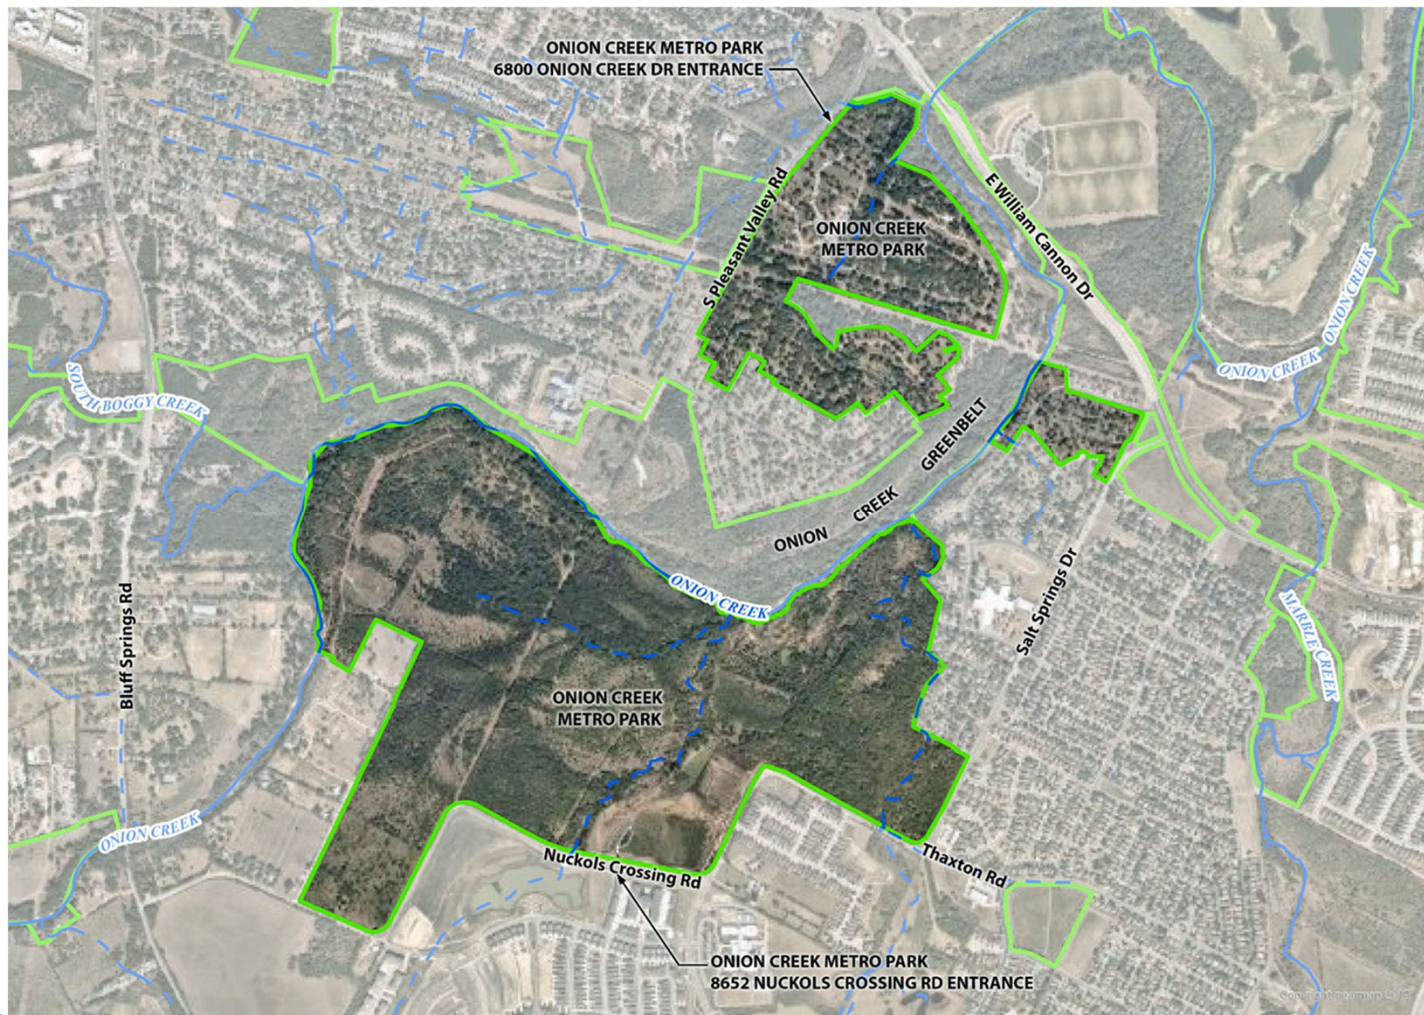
ONION CREEK METRO PARK
6800 ONION CREEK DR ENTRANCE

S Pleasant Valley Rd

ONION CREEK
METRO PARK

E William Cannon Dr

SOUTH BOGGY CREEK

ONION CREEK

ONION CREEK

ONION CREEK GREENBELT

ONION CREEK

Bluff Springs Rd

Salt Springs Dr

MARBLE CREEK

ONION CREEK
METRO PARK

ONION CREEK

Nuckols Crossing Rd

Thaxton Rd

ONION CREEK METRO PARK
8652 NUCKOLS CROSSING RD ENTRANCE

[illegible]